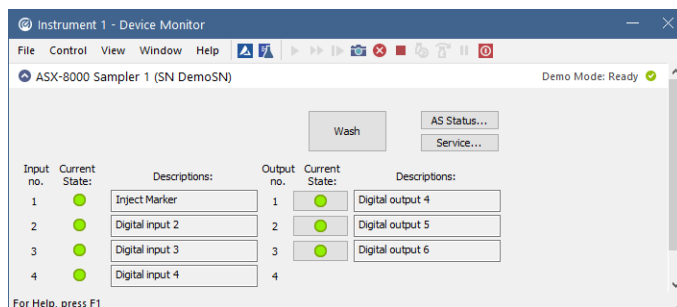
Instrument 1 - Device Monitor

File Control View Window Help

ASX-8000 Sampler 1 (SN DemoSN)

Demo Mode: Ready

Wash

AS Status...

Service...

| Input no. | Current State: | Descriptions: | Output no. | Current State: | Descriptions: |
|---|---|---|---|---|---|
| 1 | | Inject Marker | 1 | | Digital output 4 |
| 2 | | Digital input 2 | 2 | | Digital output 5 |
| 3 | | Digital input 3 | 3 | | Digital output 6 |
| 4 | | Digital input 4 | 4 | | |

For Help, press F1